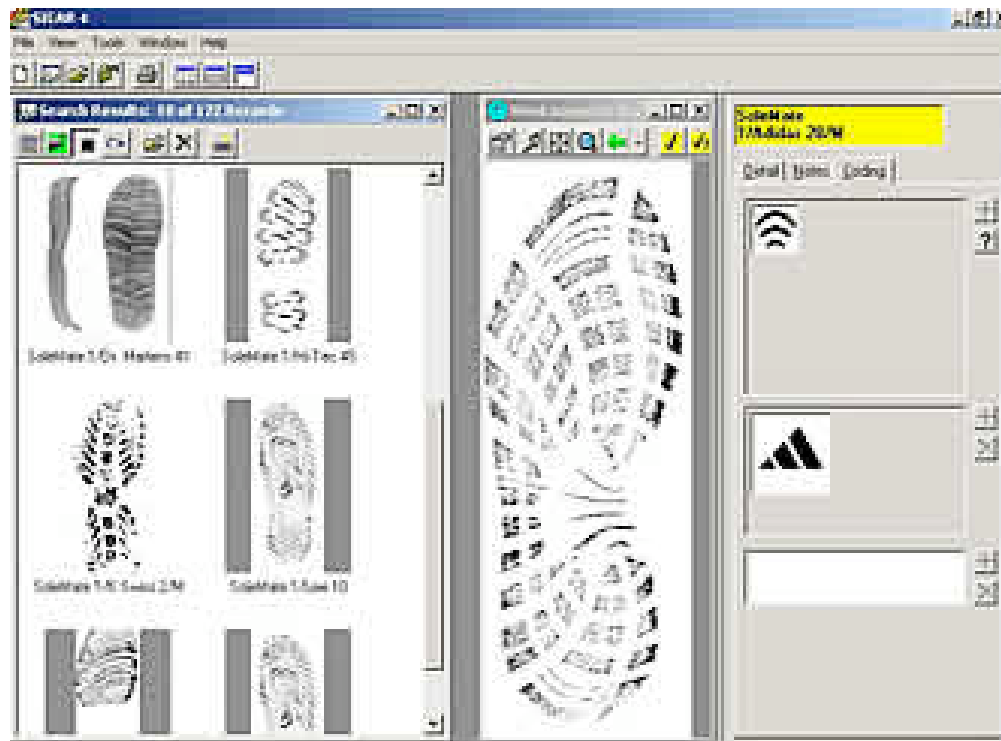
SICAR

File View Tools Window Help

Search Results: 68 of 122 Records

SoleMate 1/Dr. Martens 41

SoleMate 1/Hi-Tec 45

SoleMate 1/Hi-Tec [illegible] 2/M

SoleMate 1/Asics 10

SoleMate
1/Adidas 28/M

Detail Notes Coding

?